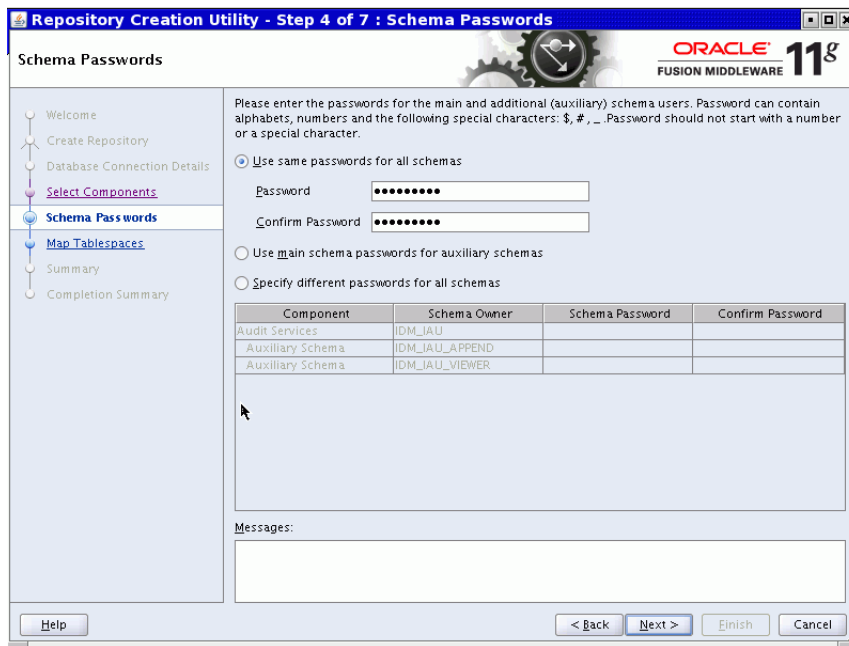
Repository Creation Utility - Step 4 of 7 : Schema Passwords

Schema Passwords

ORACLE
FUSION MIDDLEWARE 11g

Welcome
Create Repository
Database Connection Details
Select Components
Schema Passwords
Map Tablespaces
Summary
Completion Summary

Please enter the passwords for the main and additional (auxiliary) schema users. Password can contain alphabets, numbers and the following special characters: $, #, _ .Password should not start with a number or a special character.

Use same passwords for all schemas

Password •••••••••

Confirm Password •••••••••

Use main schema passwords for auxiliary schemas

Specify different passwords for all schemas

| Component | Schema Owner | Schema Password | Confirm Password |
|---|---|---|---|
| Audit Services | IDM_IAU | | |
| Auxiliary Schema | IDM_IAU_APPEND | | |
| Auxiliary Schema | IDM_IAU_VIEWER | | |

Messages:

Help

< Back

Next >

Finish

Cancel